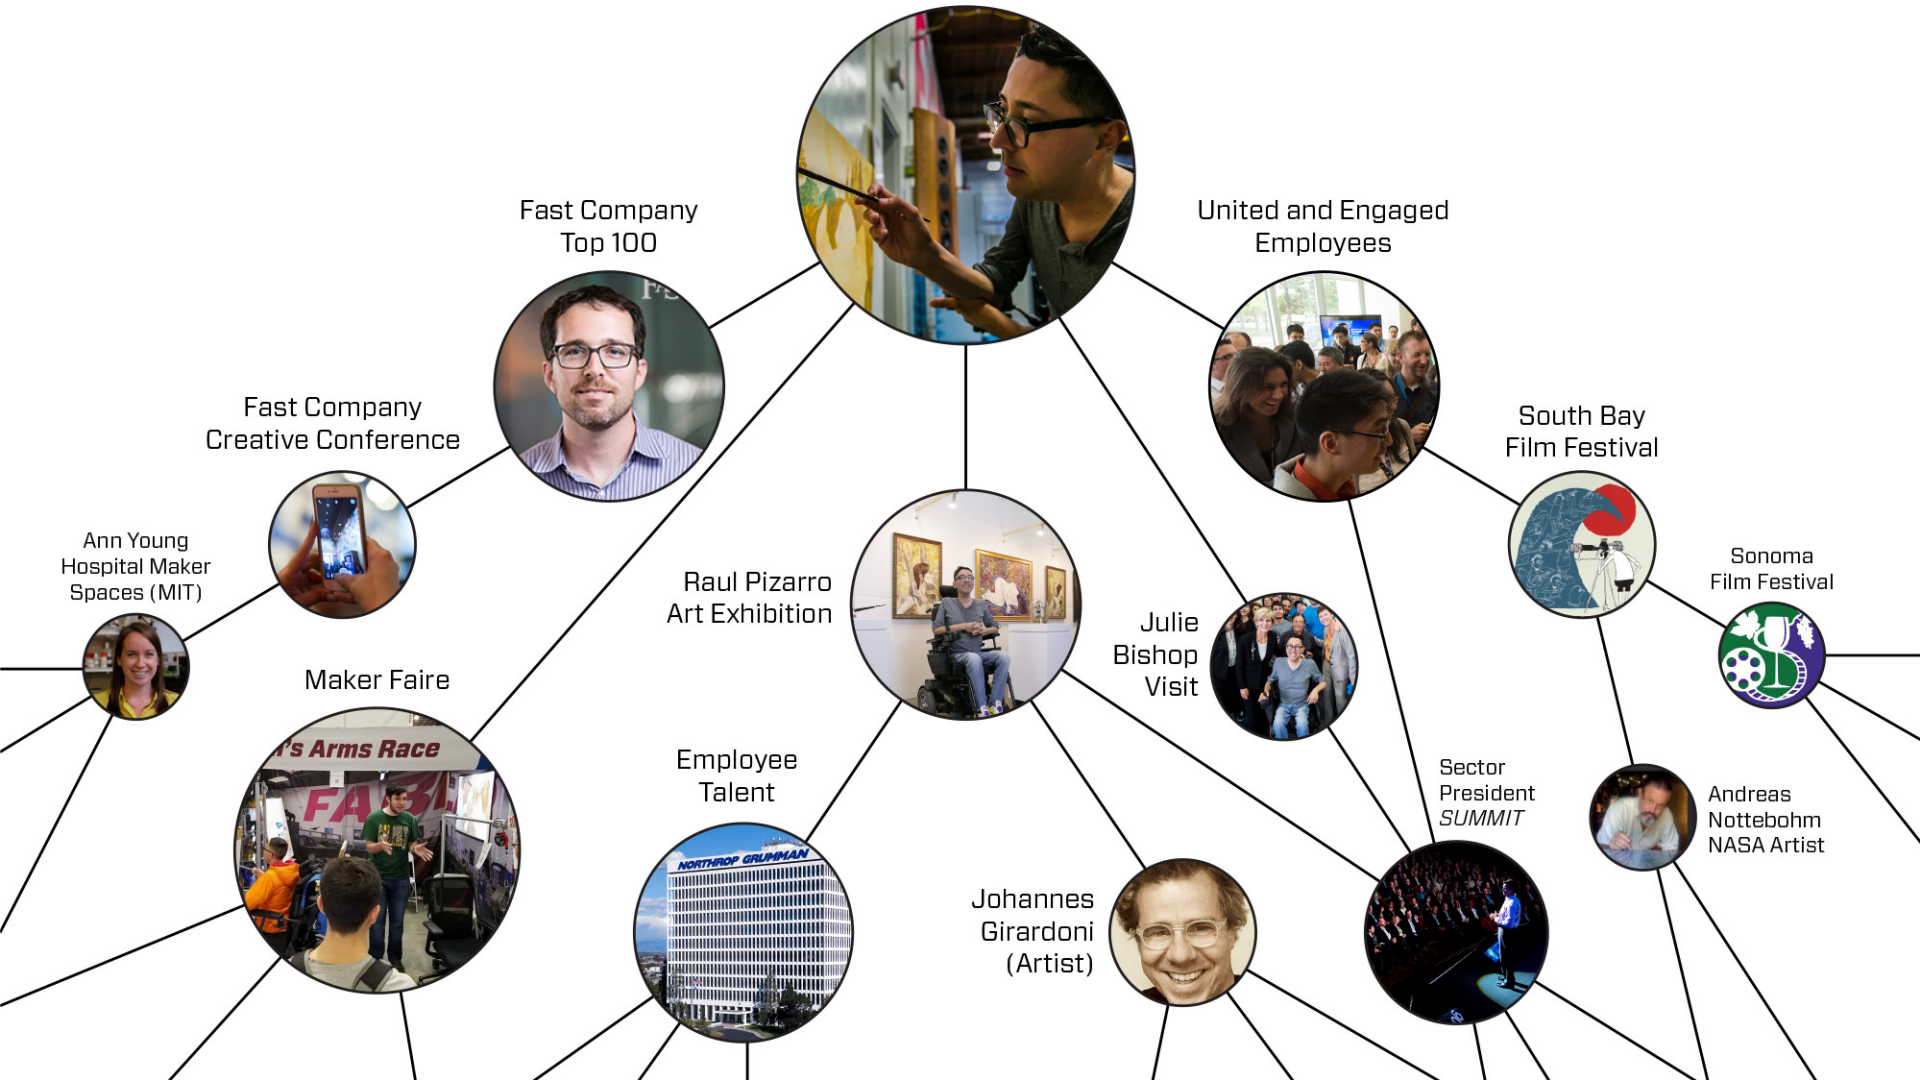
Fast Company Top 100

United and Engaged Employees

Fast Company Creative Conference

South Bay Film Festival

Ann Young Hospital Maker Spaces (MIT)

Raul Pizarro Art Exhibition

Sonoma Film Festival

Julie Bishop Visit

Maker Faire

's Arms Race

FA

Employee Talent

NORTHROP GRUMMAN

Sector President SUMMIT

Andreas Nottebohm NASA Artist

Johannes Girardoni (Artist)